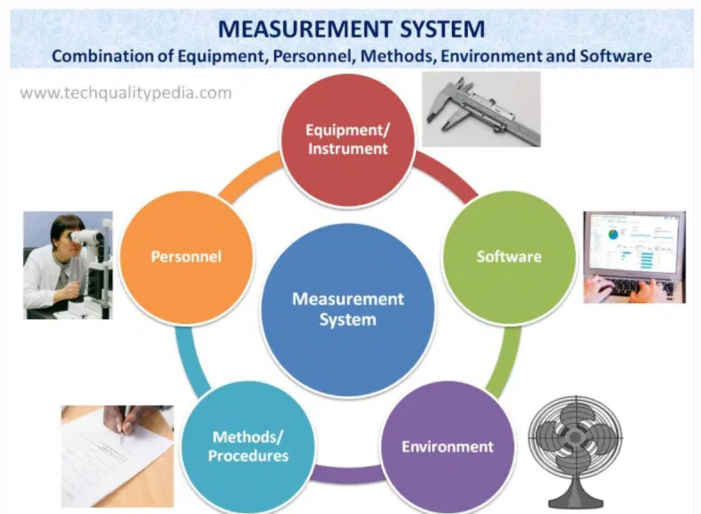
MEASUREMENT SYSTEM
Combination of Equipment, Personnel, Methods, Environment and Software

www.techqualitypedia.com

Equipment/ Instrument

Personnel

Software

Measurement System

Methods/ Procedures

Environment